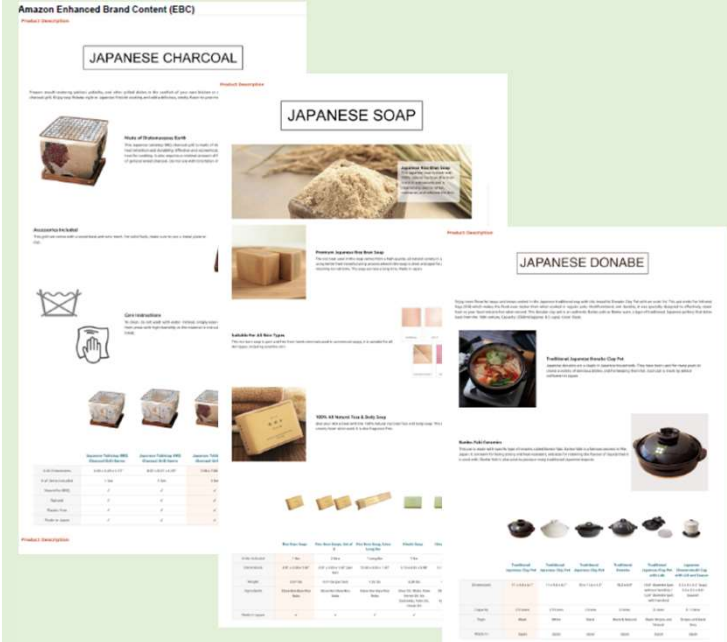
Amazon Enhanced Brand Content (EBC)

Product Description

JAPANESE CHARCOAL

Made of Diatomaceous Earth

Accessories Included

Care Instructions

Product Description

Product Description

JAPANESE SOAP

Japanese Rice Bran Soap

Premium Japanese Rice Bran Soap

Suitable For All Skin Types

100% All Natural Face & Body Soap

Product Description

Product Description

JAPANESE DONABE

Traditional Japanese Donabe Clay Pot

Banko Yaki Ceramics